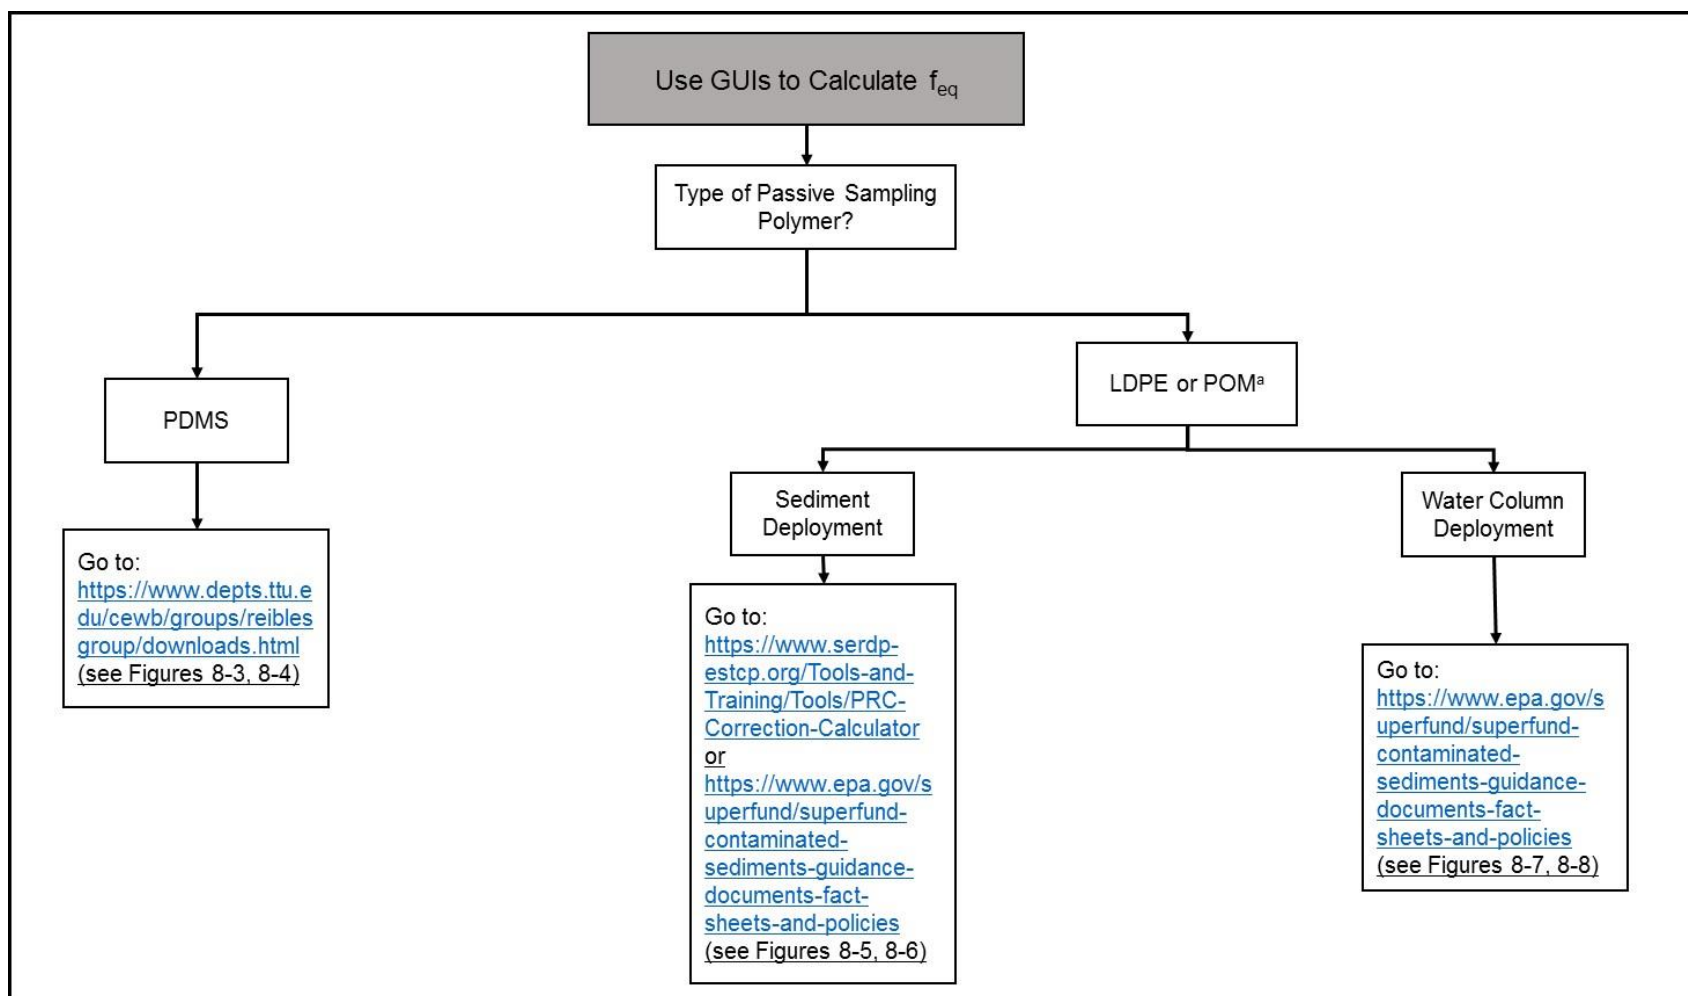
Use GUIs to Calculate $f_{eq}$

Type of Passive Sampling Polymer?

PDMS

LDPE or POM$^{a}$

Go to: https://www.depts.ttu.edu/cewb/groups/reiblesgroup/downloads.html (see Figures 8-3, 8-4)

Sediment Deployment

Water Column Deployment

Go to: https://www.serdp-estcp.org/Tools-and-Training/Tools/PRC-Correction-Calculator or https://www.epa.gov/superfund/superfund-contaminated-sediments-guidance-documents-fact-sheets-and-policies (see Figures 8-5, 8-6)

Go to: https://www.epa.gov/superfund/superfund-contaminated-sediments-guidance-documents-fact-sheets-and-policies (see Figures 8-7, 8-8)